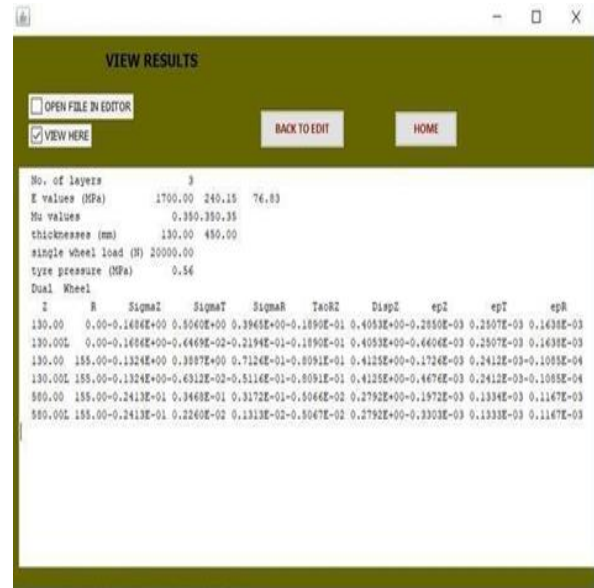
VIEW RESULTS

OPEN FILE IN EDITOR

VIEW HERE

BACK TO EDIT

HOME

No. of layers 3
E values (MPa) 1700.00 240.15 76.83
Mu values 0.350.350.35
thicknesses (mm) 130.00 450.00
single wheel load (N) 20000.00
tyre pressure (MPa) 0.56
Dual Wheel

| Z | R | SigmaZ | SigmaT | SigmaR | TaoRZ | DispZ | epZ | epT | epR |
|---|---|---|---|---|---|---|---|---|---|
| 130.00 | 0.00-0.1686E+00 | 0.5060E+00 | 0.3965E+00 | -0.1890E-01 | 0.4053E+00 | -0.2850E-03 | 0.2507E-03 | 0.1638E-03 | |
| 130.00L | 0.00-0.1686E+00 | -0.6469E-02 | -0.2194E-01 | -0.1890E-01 | 0.4053E+00 | -0.6606E-03 | 0.2507E-03 | 0.1638E-03 | |
| 130.00 | 155.00-0.1324E+00 | 0.3887E+00 | 0.7124E-01 | -0.8091E-01 | 0.4125E+00 | -0.1726E-03 | 0.2412E-03 | -0.1085E-04 | |
| 130.00L | 155.00-0.1324E+00 | -0.6312E-02 | -0.5116E-01 | -0.8091E-01 | 0.4125E+00 | -0.4676E-03 | 0.2412E-03 | -0.1085E-04 | |
| 580.00 | 155.00-0.2413E-01 | 0.3468E-01 | 0.3172E-01 | -0.5066E-02 | 0.2792E+00 | -0.1972E-03 | 0.1334E-03 | 0.1167E-03 | |
| 580.00L | 155.00-0.2413E-01 | 0.2260E-02 | 0.1313E-02 | -0.5067E-02 | 0.2792E+00 | -0.3303E-03 | 0.1333E-03 | 0.1167E-03 | |